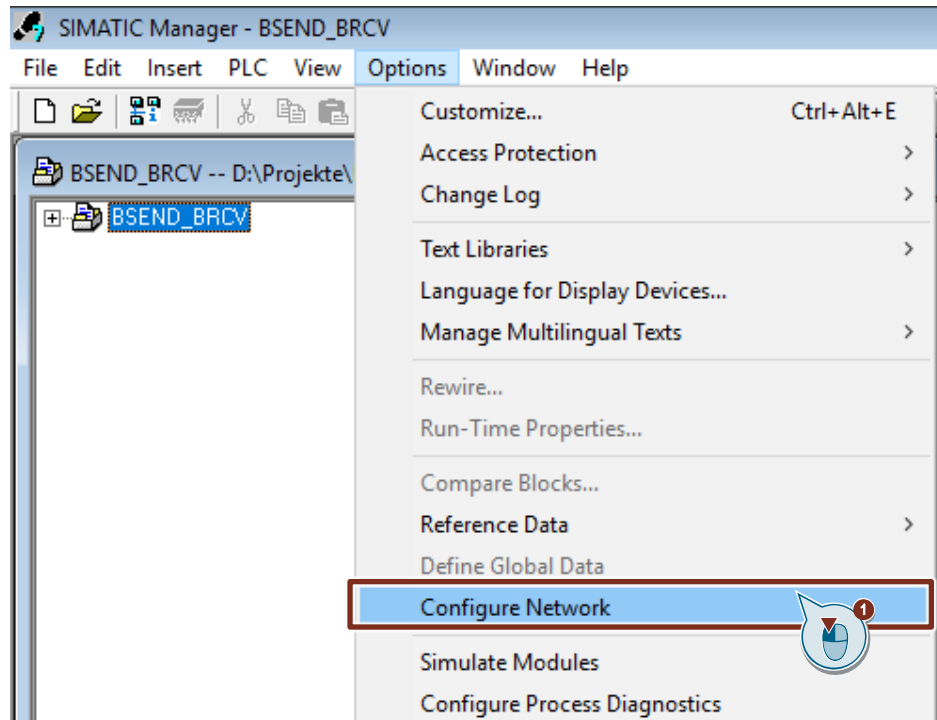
SIMATIC Manager - BSEND_BRCV

File Edit Insert PLC View Options Window Help

BSEND_BRCV -- D:\Projekte\

BSEND_BRCV

Customize... Ctrl+Alt+E
Access Protection
Change Log
Text Libraries
Language for Display Devices...
Manage Multilingual Texts
Rewire...
Run-Time Properties...
Compare Blocks...
Reference Data
Define Global Data
Configure Network
1
Simulate Modules
Configure Process Diagnostics